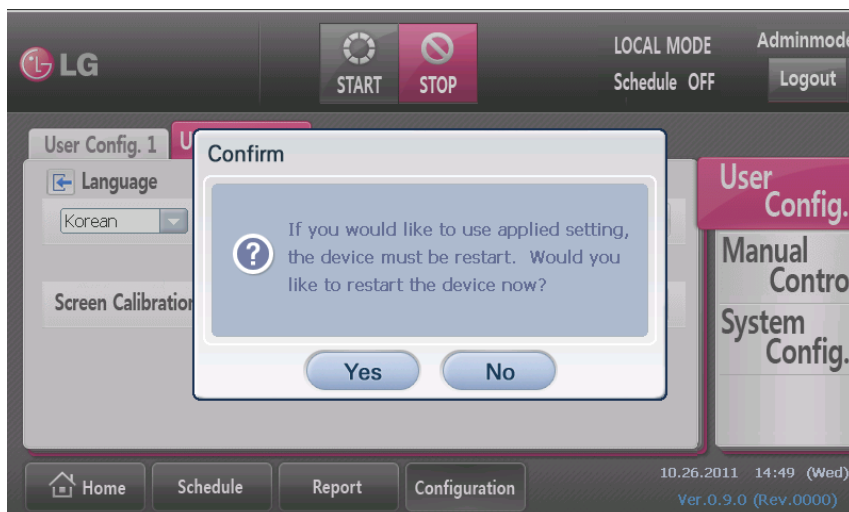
LG

START STOP

LOCAL MODE
Schedule OFF

Adminmode
Logout

User Config. 1 U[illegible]

Language
Korean

Screen Calibration

Confirm

If you would like to use applied setting, the device must be restart. Would you like to restart the device now?

Yes No

User Config.
Manual Contro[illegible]
System Config.

Home Schedule Report Configuration

10.26.2011 14:49 (Wed)
Ver.0.9.0 (Rev.0000)